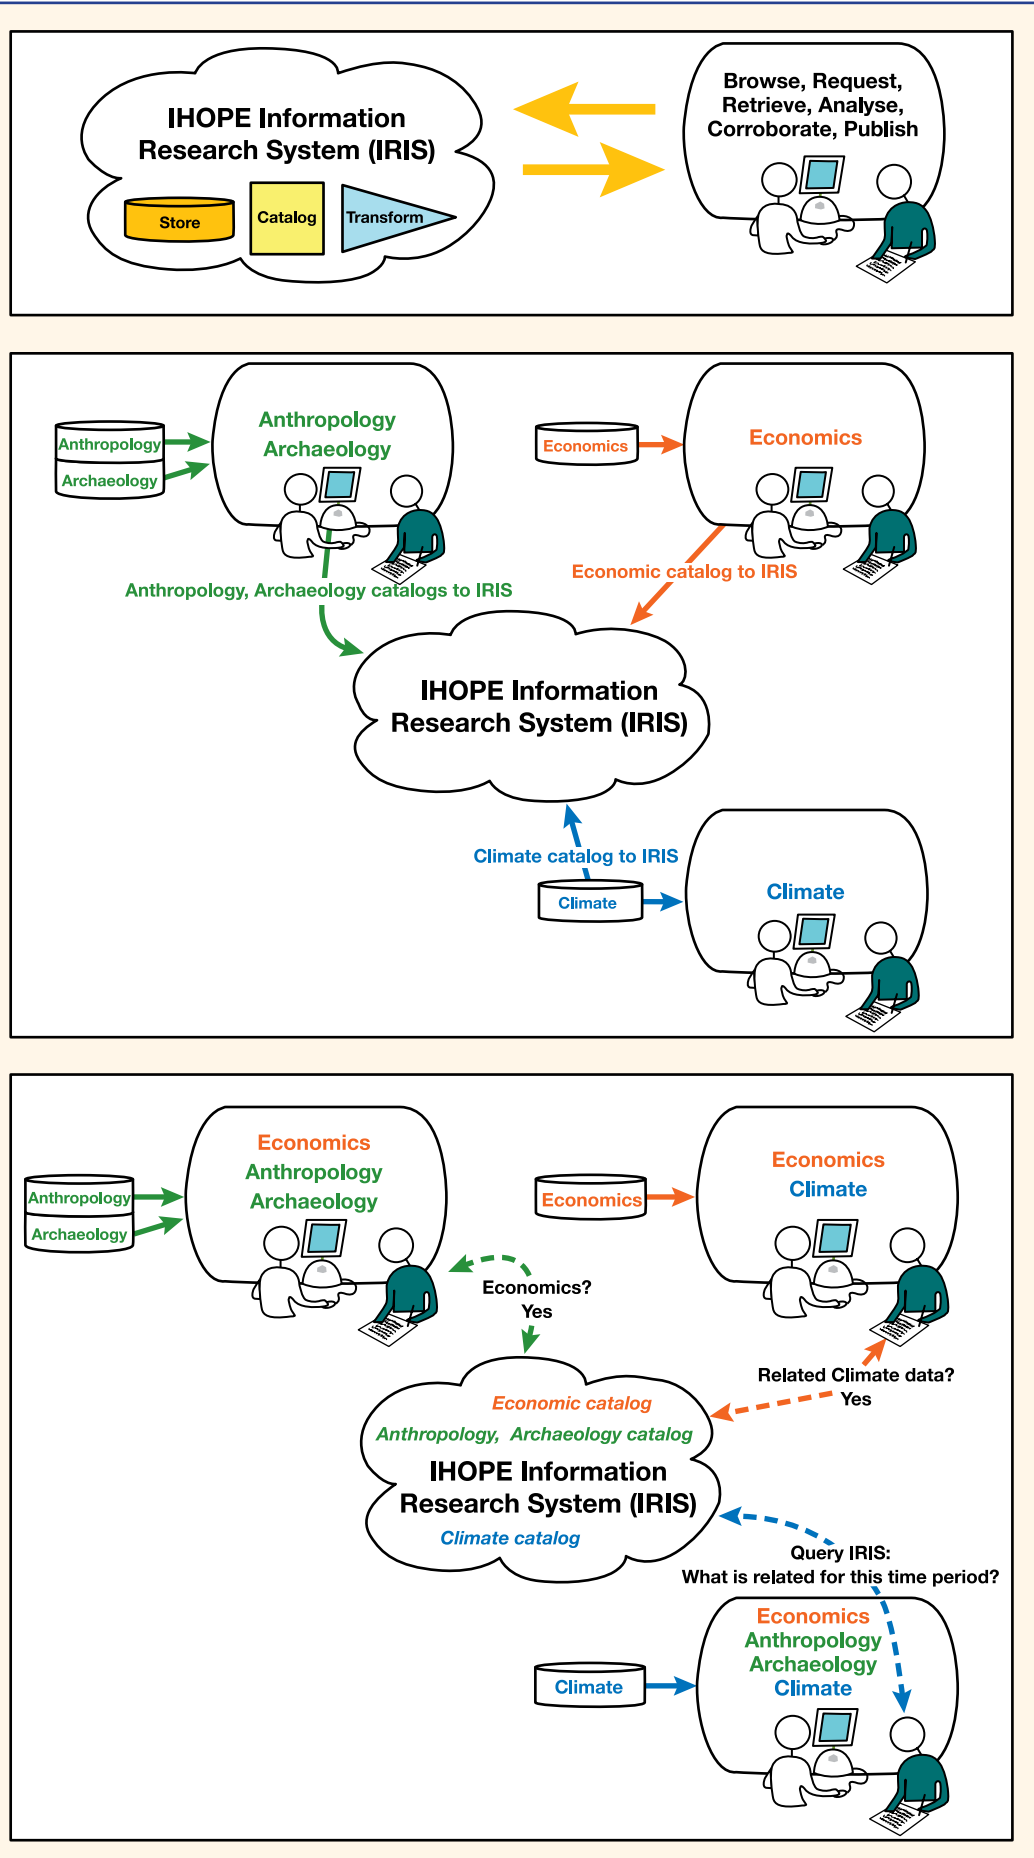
IHOPE Information Research System (IRIS)

Store

Catalog

Transform

Browse, Request, Retrieve, Analyse, Corroborate, Publish

Anthropology

Archaeology

Anthropology Archaeology

Economics

Economics

Anthropology, Archaeology catalogs to IRIS

Economic catalog to IRIS

IHOPE Information Research System (IRIS)

Climate catalog to IRIS

Climate

Climate

Anthropology

Archaeology

Economics Anthropology Archaeology

Economics

Economics Climate

Economics? Yes

Related Climate data? Yes

Economic catalog

Anthropology, Archaeology catalog

IHOPE Information Research System (IRIS)

Climate catalog

Query IRIS: What is related for this time period?

Climate

Economics Anthropology Archaeology Climate